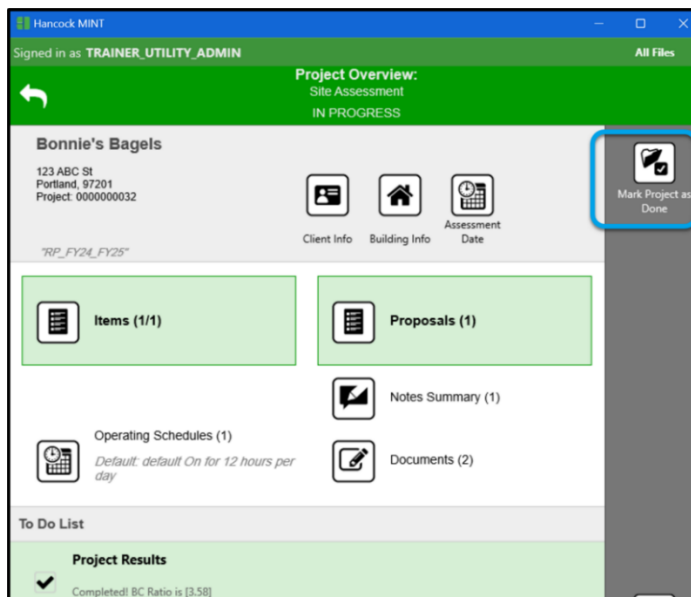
Hancock MINT

Signed in as TRAINER_UTILITY_ADMIN

All Files

Project Overview:
Site Assessment
IN PROGRESS

Bonnie's Bagels

123 ABC St
Portland, 97201
Project: 0000000032

"RP_FY24_FY25"

Client Info

Building Info

Assessment Date

Mark Project as Done

Items (1/1)

Proposals (1)

Notes Summary (1)

Operating Schedules (1)

Default: default On for 12 hours per day

Documents (2)

To Do List

Project Results

Completed! BC Ratio is [3.58]